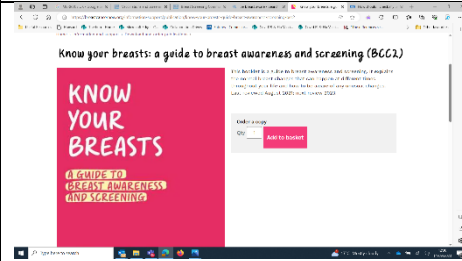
Know your breasts: a guide to breast awareness and screening (BCC2)

KNOW YOUR BREASTS

A GUIDE TO BREAST AWARENESS AND SCREENING

This booklet is a guide to breast awareness and screening. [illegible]

Order a copy

Qty

Add to basket

Type here to search